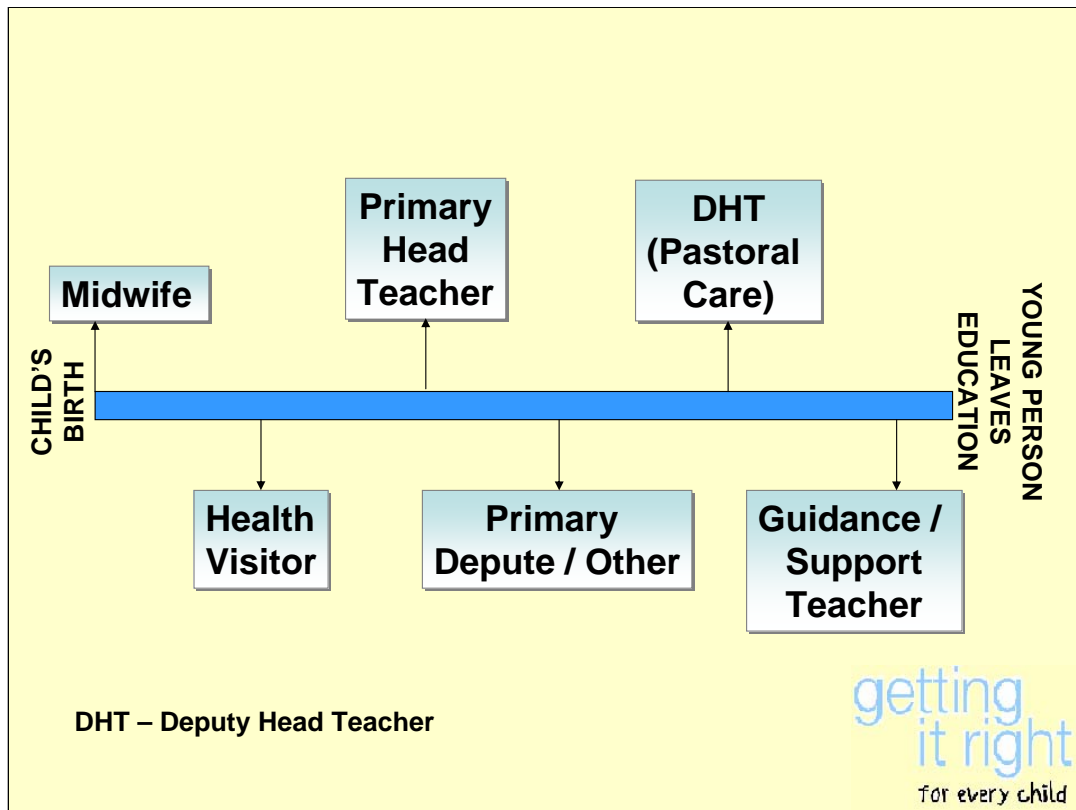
CHILD'S BIRTH

Midwife

Health Visitor

Primary Head Teacher

Primary Depute / Other

DHT (Pastoral Care)

Guidance / Support Teacher

YOUNG PERSON LEAVES EDUCATION

DHT – Deputy Head Teacher

getting it right for every child